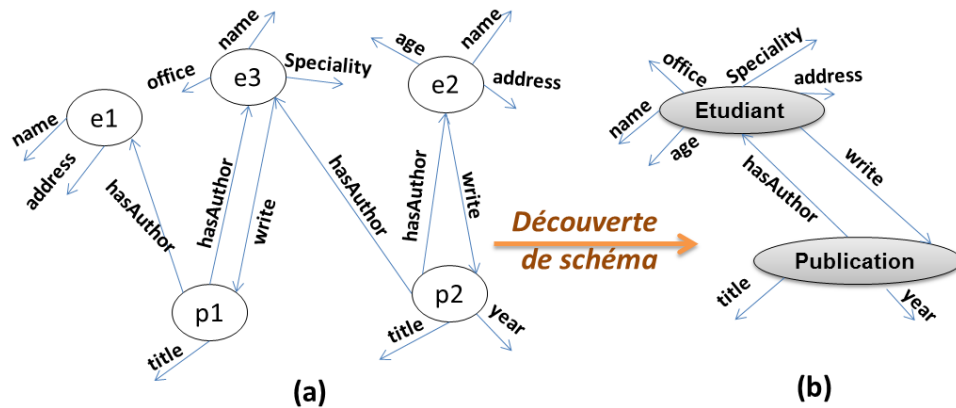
name
office
e3
Speciality
age
name
e2
address
e1
name
address
hasAuthor
hasAuthor
write
hasAuthor
hasAuthor
write
p1
title
p2
title
year
Découverte de schéma
office
Speciality
address
name
Etudiant
age
hasAuthor
write
Publication
title
year
(a)
(b)